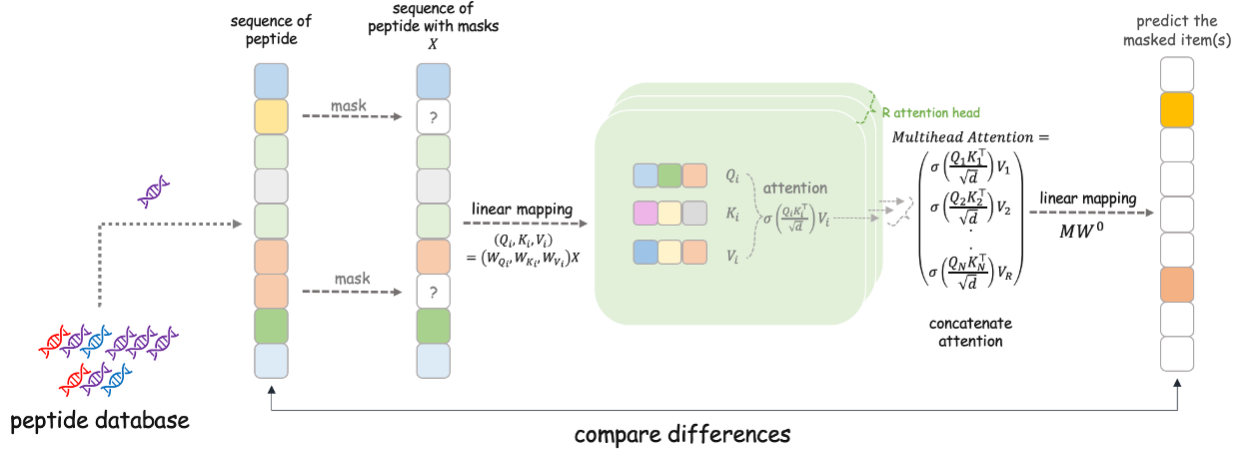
sequence of peptide

sequence of peptide with masks
$X$

mask

?

mask

?

linear mapping

$(Q_i, K_i, V_i)$
$= (W_{Q_i}, W_{K_i}, W_{V_i})X$

R attention head

$Q_i$

$K_i$

$V_i$

attention

$\sigma\left(\frac{Q_i K_i^{\top}}{\sqrt{d}}\right)V_i$

$Multihead\ Attention =$

$\begin{pmatrix} \sigma\left(\frac{Q_1 K_1^{\top}}{\sqrt{d}}\right)V_1 \\ \sigma\left(\frac{Q_2 K_2^{\top}}{\sqrt{d}}\right)V_2 \\ \vdots \\ \sigma\left(\frac{Q_N K_N^{\top}}{\sqrt{d}}\right)V_R \end{pmatrix}$

concatenate attention

linear mapping

$MW^0$

predict the masked item(s)

peptide database

compare differences